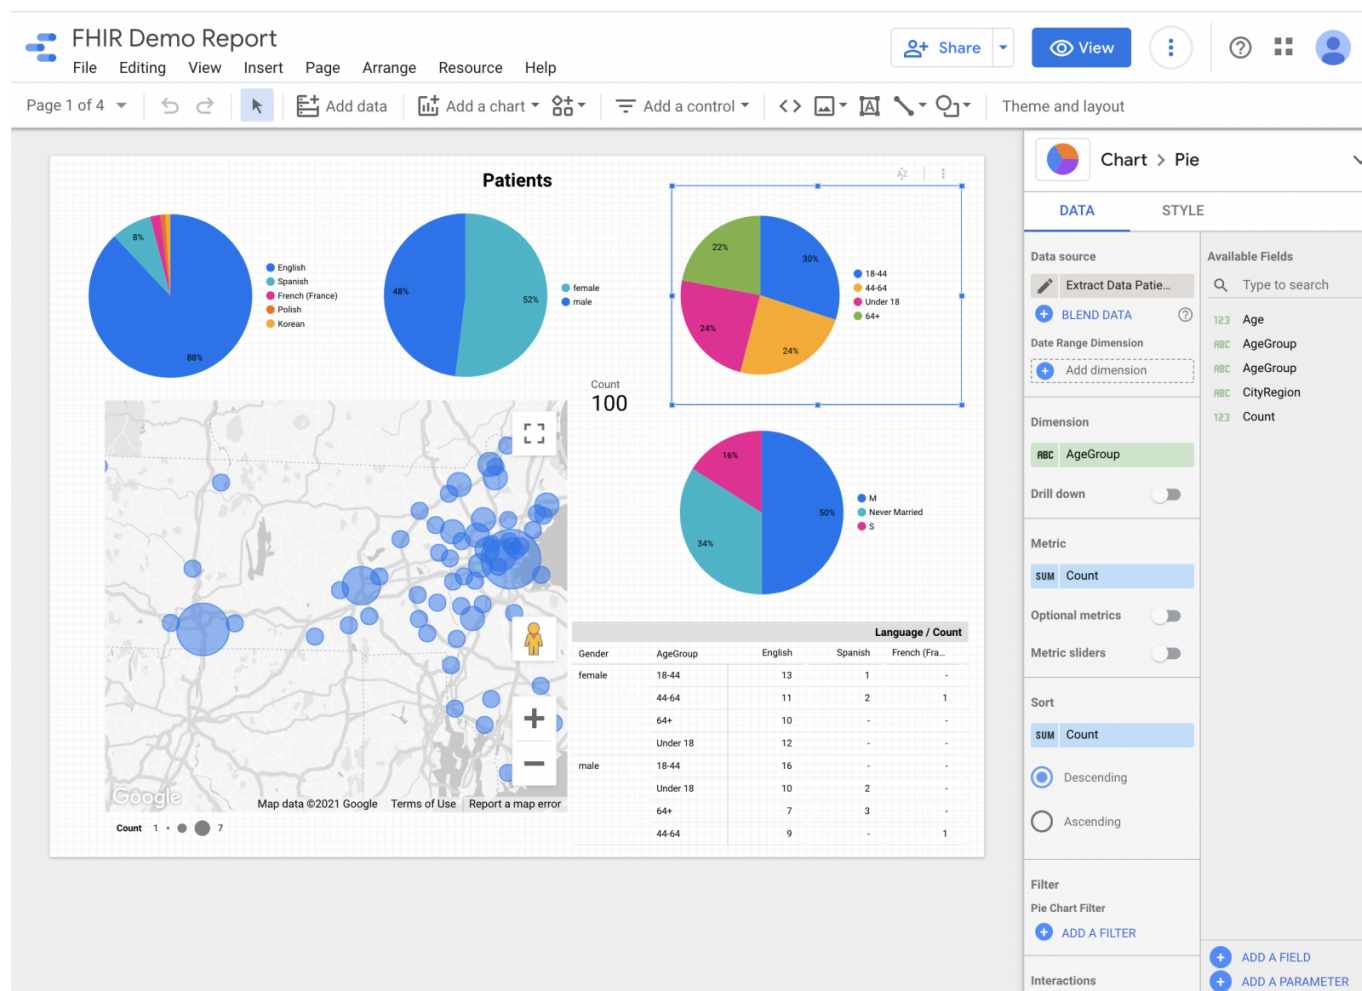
FHIR Demo Report
File Editing View Insert Page Arrange Resource Help
Share View
Page 1 of 4 Add data Add a chart Add a control Theme and layout

Patients

8%
88%
English
Spanish
French (France)
Polish
Korean

48%
52%
female
male

22%
30%
24%
24%
18-44
44-64
Under 18
64+

Count
100

16%
34%
50%
M
Never Married
S

Google Map data ©2021 Google Terms of Use Report a map error
Count 1 7

| | | Language / Count | | |
|---|---|---|---|---|
| Gender | AgeGroup | English | Spanish | French (Fra... |
| female | 18-44 | 13 | 1 | - |
| | 44-64 | 11 | 2 | 1 |
| | 64+ | 10 | - | - |
| | Under 18 | 12 | - | - |
| male | 18-44 | 16 | - | - |
| | Under 18 | 10 | 2 | - |
| | 64+ | 7 | 3 | - |
| | 44-64 | 9 | - | 1 |

Chart > Pie
DATA STYLE
Data source
Extract Data Patie...
BLEND DATA
Date Range Dimension
Add dimension
Dimension
ABC AgeGroup
Drill down
Metric
SUM Count
Optional metrics
Metric sliders
Sort
SUM Count
Descending
Ascending
Filter
Pie Chart Filter
ADD A FILTER
Interactions

Available Fields
Type to search
123 Age
ABC AgeGroup
ABC AgeGroup
ABC CityRegion
123 Count
ADD A FIELD
ADD A PARAMETER